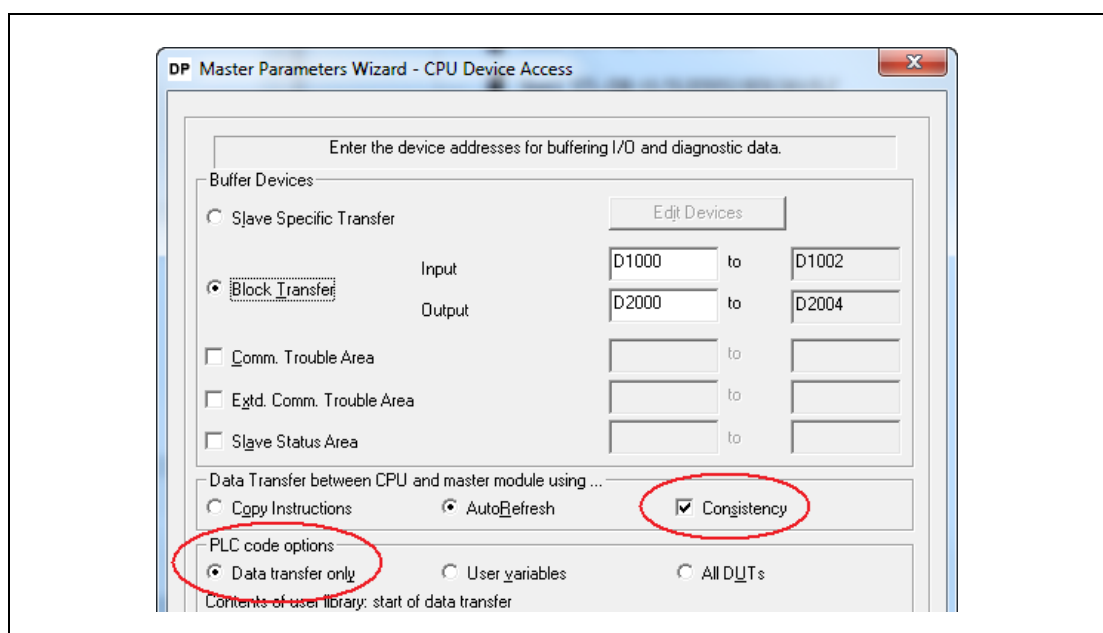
DP Master Parameters Wizard - CPU Device Access

X

Enter the device addresses for buffering I/O and diagnostic data.

Buffer Devices

Slave Specific Transfer

Edit Devices

Input D1000 to D1002

Block Transfer

Output D2000 to D2004

Comm. Trouble Area to

Extd. Comm. Trouble Area to

Slave Status Area to

Data Transfer between CPU and master module using ...

Copy Instructions

AutoRefresh

Consistency

PLC code options

Data transfer only

User variables

All DUTs

Contents of user library: start of data transfer